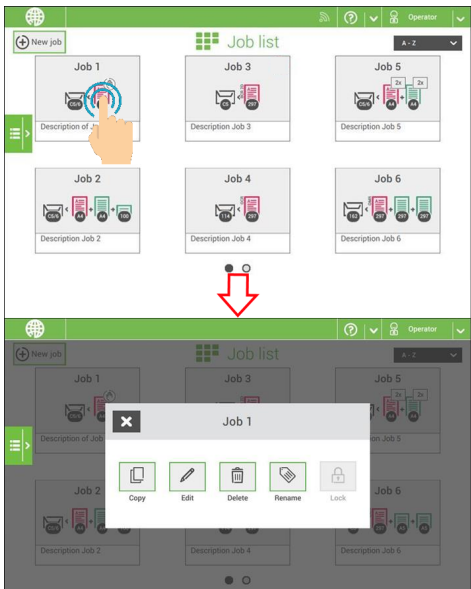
Operator

New job

Job list

A - Z

Job 1

Description of Jo

Job 3

C5

297

Description Job 3

Job 5

2x

2x

C5/6

A4

A4

Description Job 5

Job 2

C5/6

A4

A4

100

Description Job 2

Job 4

114

297

Description Job 4

Job 6

162

297

297

297

Description Job 6

Operator

New job

Job list

A - Z

Job 1

Description of Job

Job 3

Job 5

2x

2x

Description Job 5

Job 1

Copy

Edit

Delete

Rename

Lock

Job 2

Job 4

Job 6

Description Job 2

Description Job 4

Description Job 6